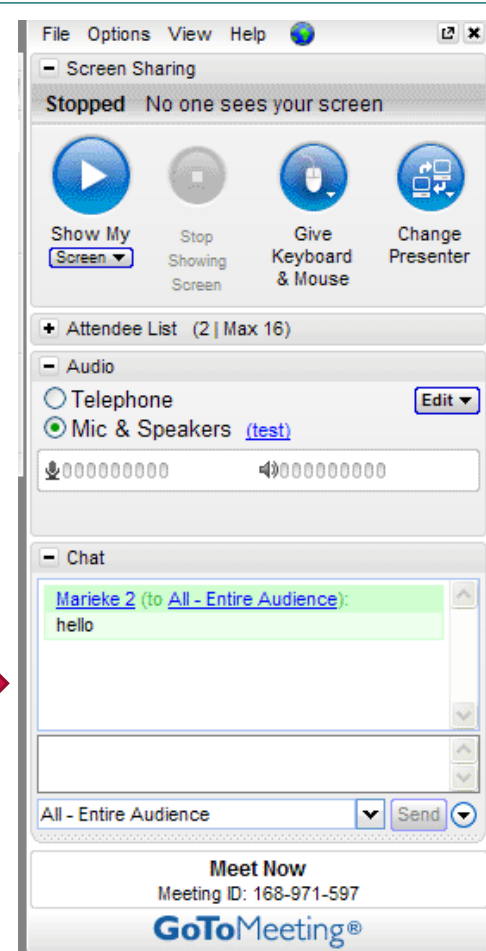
File Options View Help

Screen Sharing

Stopped No one sees your screen

Show My Screen

Stop Showing Screen

Give Keyboard & Mouse

Change Presenter

Attendee List (2 | Max 16)

Audio

Telephone

Mic & Speakers (test)

Edit

Chat

Marieke 2 (to All - Entire Audience):
hello

All - Entire Audience

Send

Meet Now
Meeting ID: 168-971-597

GoToMeeting®